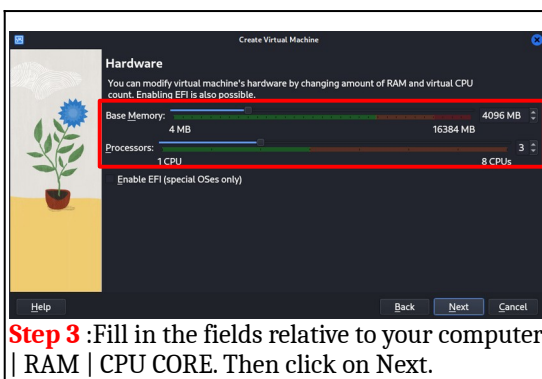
Create Virtual Machine

Hardware

You can modify virtual machine's hardware by changing amount of RAM and virtual CPU count. Enabling EFI is also possible.

Base Memory: 4096 MB
4 MB 16384 MB

Processors: 3
1 CPU 8 CPUs

Enable EFI (special OSes only)

Help

Back Next Cancel

Step 3 :Fill in the fields relative to your computer | RAM | CPU CORE. Then click on Next.